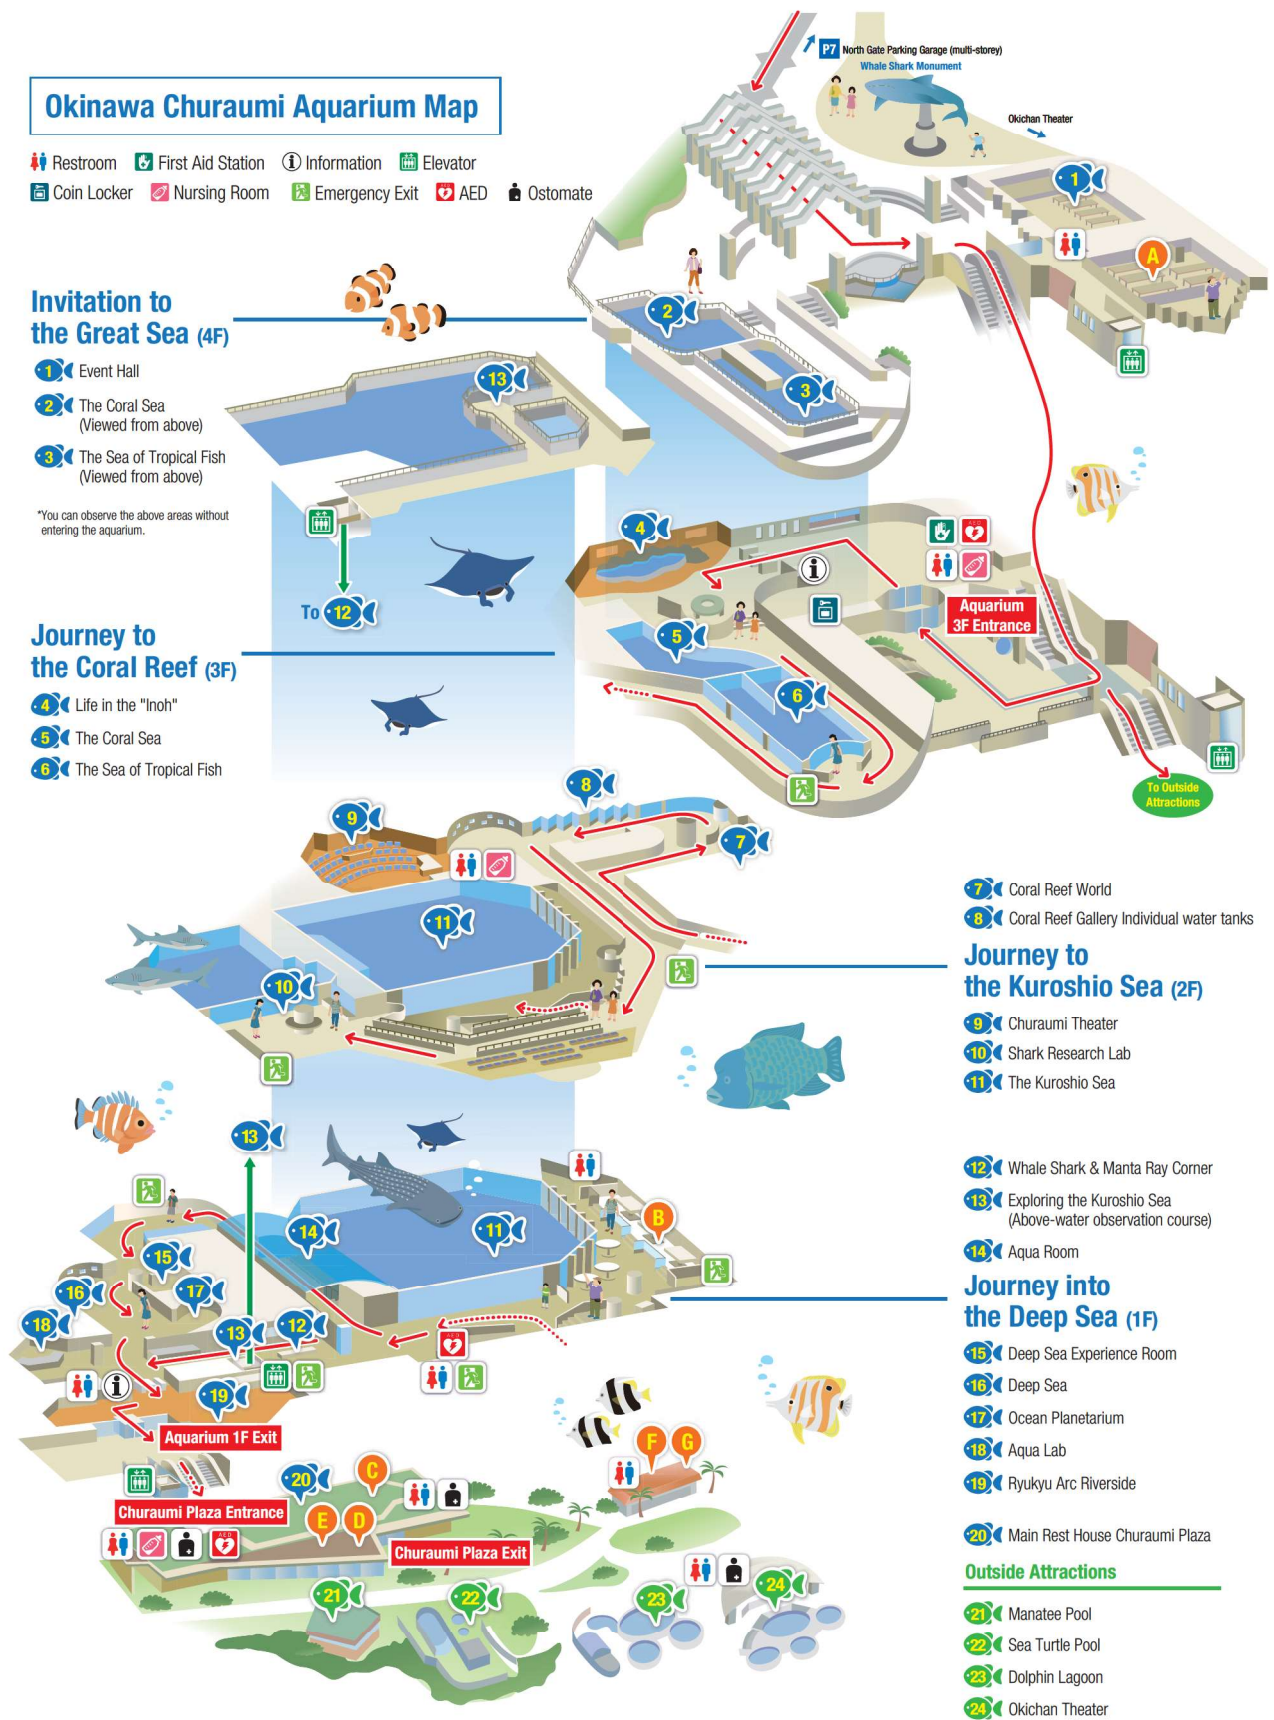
Okinawa Churaumi Aquarium Map

Restroom
First Aid Station
Information
Elevator
Coin Locker
Nursing Room
Emergency Exit
AED
Ostomate

P7 North Gate Parking Garage (multi-storey)
Whale Shark Monument
Okichan Theater

Invitation to the Great Sea (4F)
1 Event Hall
2 The Coral Sea (Viewed from above)
3 The Sea of Tropical Fish (Viewed from above)
*You can observe the above areas without entering the aquarium.

To 12

Journey to the Coral Reef (3F)
4 Life in the "Inoh"
5 The Coral Sea
6 The Sea of Tropical Fish

Aquarium 3F Entrance
To Outside Attractions

1 2 3 A 4 5 6 7 8 9 10 11 13

7 Coral Reef World
8 Coral Reef Gallery Individual water tanks

Journey to the Kuroshio Sea (2F)
9 Churaumi Theater
10 Shark Research Lab
11 The Kuroshio Sea

12 Whale Shark & Manta Ray Corner
13 Exploring the Kuroshio Sea (Above-water observation course)
14 Aqua Room

Journey into the Deep Sea (1F)
15 Deep Sea Experience Room
16 Deep Sea
17 Ocean Planetarium
18 Aqua Lab
19 Ryukyu Arc Riverside

20 Main Rest House Churaumi Plaza

Outside Attractions
21 Manatee Pool
22 Sea Turtle Pool
23 Dolphin Lagoon
24 Okichan Theater

13 14 11 B 15 16 17 18 13 12 19
Aquarium 1F Exit
20 C E D F G
Churaumi Plaza Entrance
Churaumi Plaza Exit
21 22 23 24